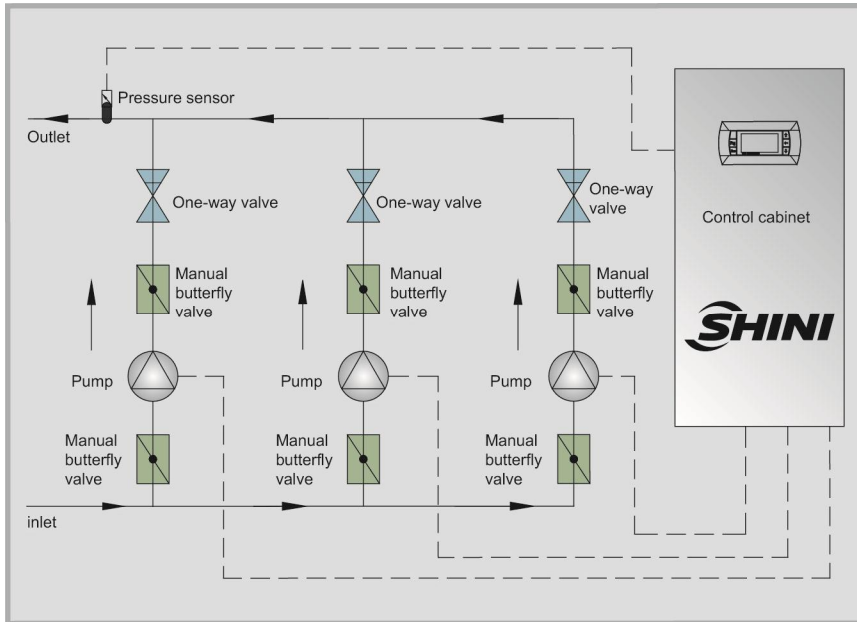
Pressure sensor

Outlet

One-way valve

One-way valve

One-way valve

Control cabinet

Manual butterfly valve

Manual butterfly valve

Manual butterfly valve

SHINI

Pump

Pump

Pump

Manual butterfly valve

Manual butterfly valve

Manual butterfly valve

inlet